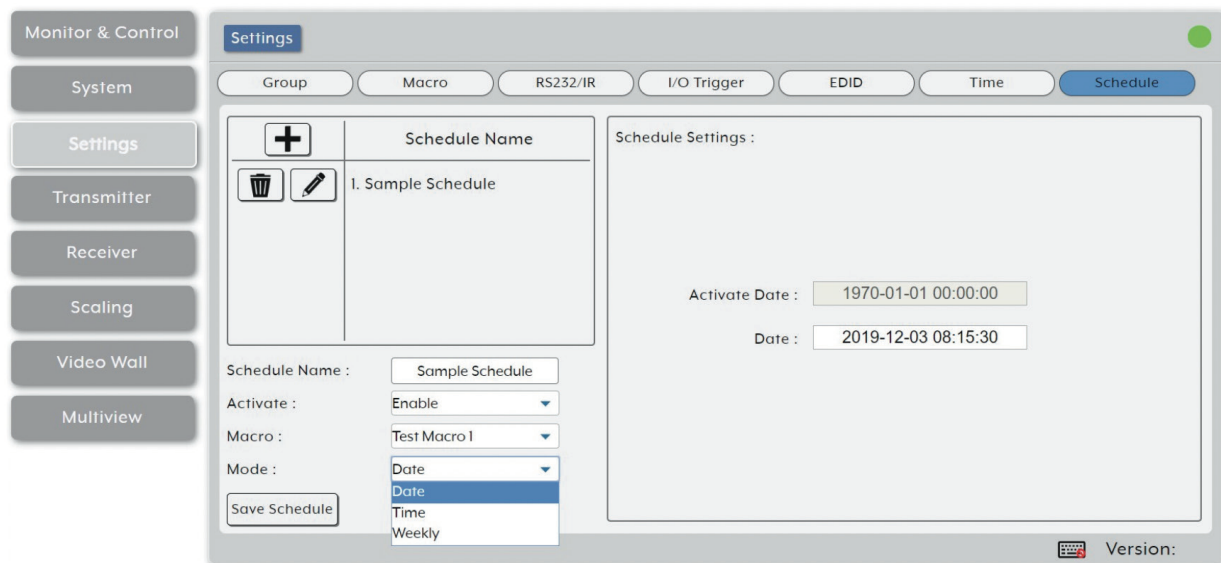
Monitor & Control

System

Settings

Transmitter

Receiver

Scaling

Video Wall

Multiview

Settings

Group | Macro | RS232/IR | I/O Trigger | EDID | Time | Schedule

Schedule Name

1. Sample Schedule

Schedule Name : Sample Schedule

Activate : Enable

Macro : Test Macro 1

Mode : Date

Date

Time

Weekly

Save Schedule

Schedule Settings :

Activate Date : 1970-01-01 00:00:00

Date : 2019-12-03 08:15:30

Version: